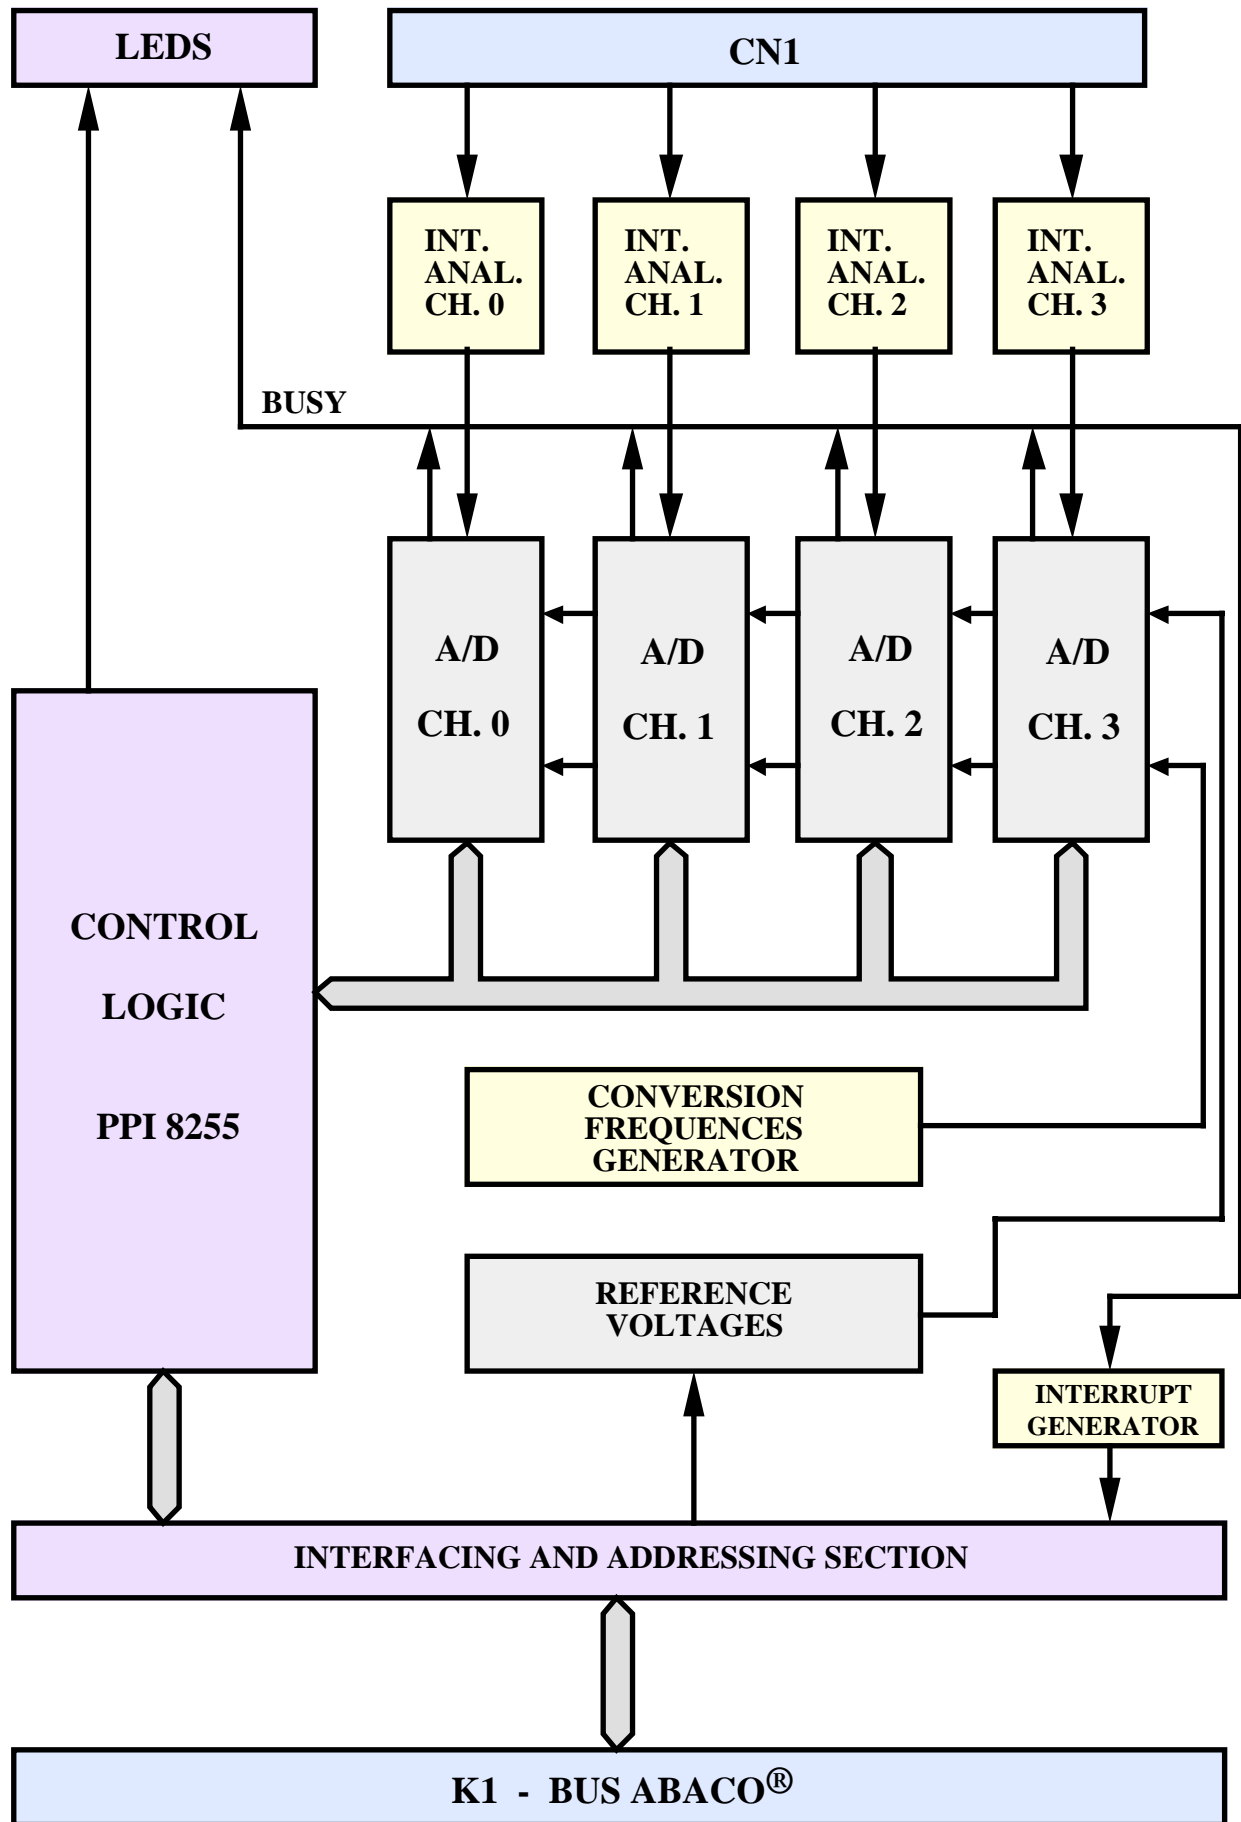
LEDS

CN1

INT. ANAL. CH. 0

INT. ANAL. CH. 1

INT. ANAL. CH. 2

INT. ANAL. CH. 3

BUSY

A/D CH. 0

A/D CH. 1

A/D CH. 2

A/D CH. 3

CONTROL

LOGIC

PPI 8255

CONVERSION FREQUENCES GENERATOR

REFERENCE VOLTAGES

INTERRUPT GENERATOR

INTERFACING AND ADDRESSING SECTION

K1 - BUS ABACO®